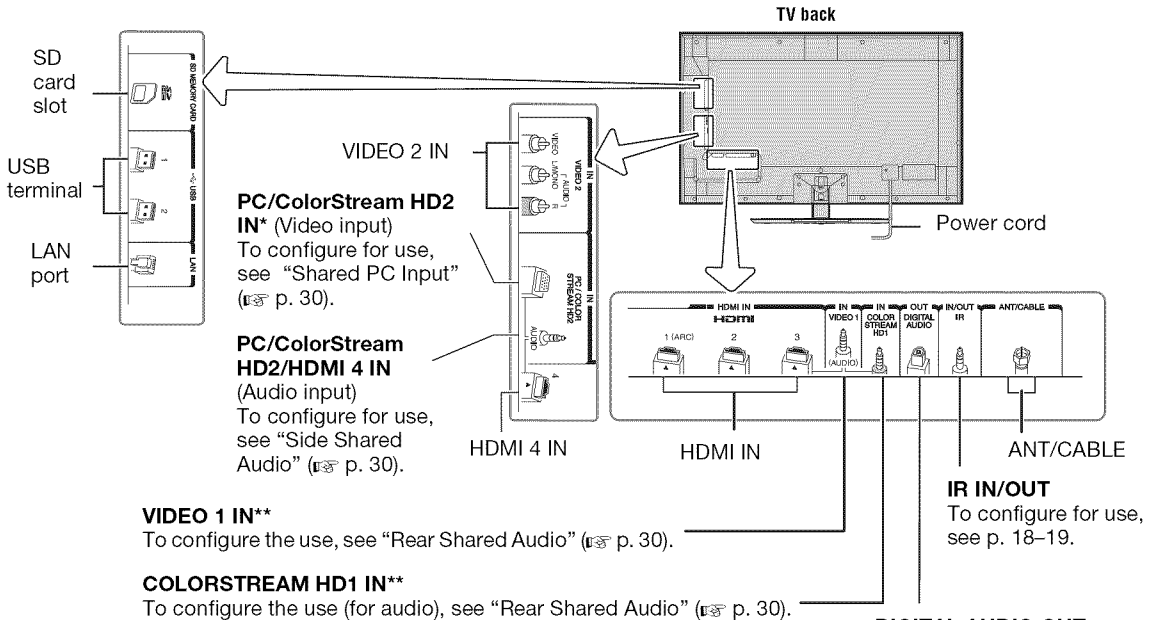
TV back

SD card slot

USB terminal

LAN port

SD MEMORY CARD

USB 1 2

LAN

VIDEO 2 IN

VIDEO 2 IN VIDEO L/MONO AUDIO R

PC/ColorStream HD2 IN* (Video input)
To configure for use, see "Shared PC Input" (☞ p. 30).

PC / COLOR STREAM HD2 IN

AUDIO

4

PC/ColorStream HD2/HDMI 4 IN
(Audio input)
To configure for use, see "Side Shared Audio" (☞ p. 30).

HDMI 4 IN

Power cord

HDMI IN HDMI 1 (ARC) 2 3

IN VIDEO 1 (AUDIO)

IN COLOR STREAM HD1

OUT DIGITAL AUDIO

IN/OUT IR

ANT/CABLE

HDMI IN

ANT/CABLE

IR IN/OUT
To configure for use, see p. 18–19.

VIDEO 1 IN**
To configure the use, see "Rear Shared Audio" (☞ p. 30).

COLORSTREAM HD1 IN**
To configure the use (for audio), see "Rear Shared Audio" (☞ p. 30).

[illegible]